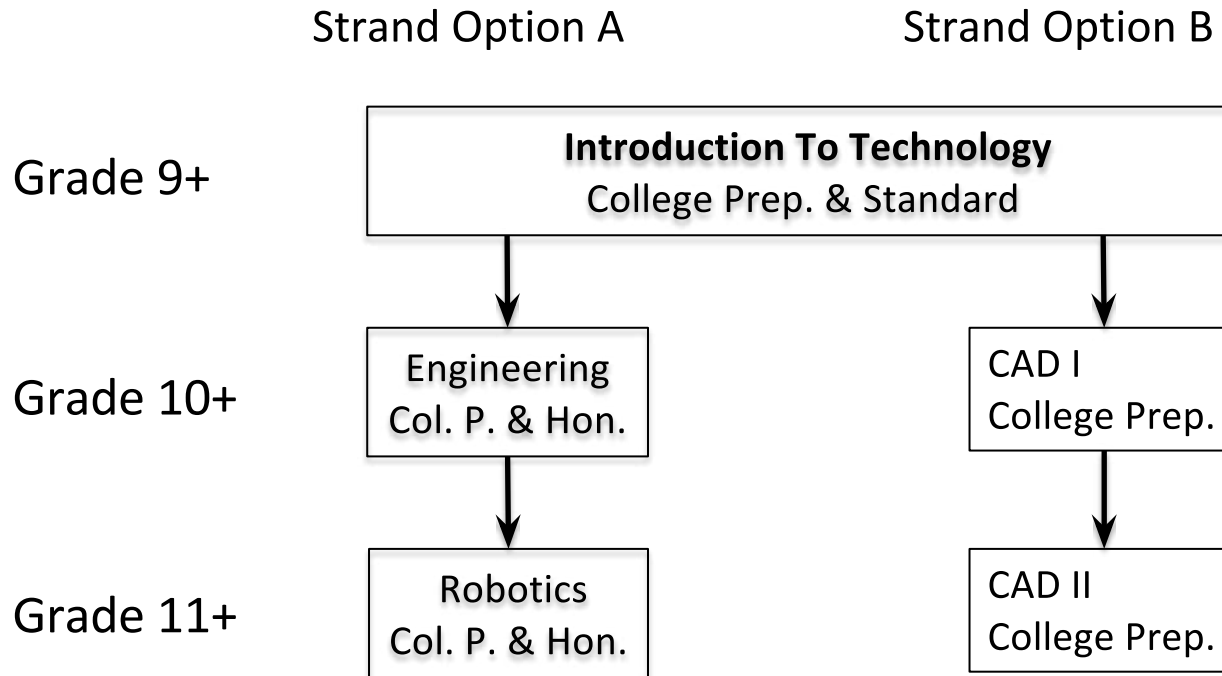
Strand Option A

Strand Option B

Grade 9+

**Introduction To Technology**
College Prep. & Standard

Grade 10+

Engineering
Col. P. & Hon.

CAD I
College Prep.

Grade 11+

Robotics
Col. P. & Hon.

CAD II
College Prep.